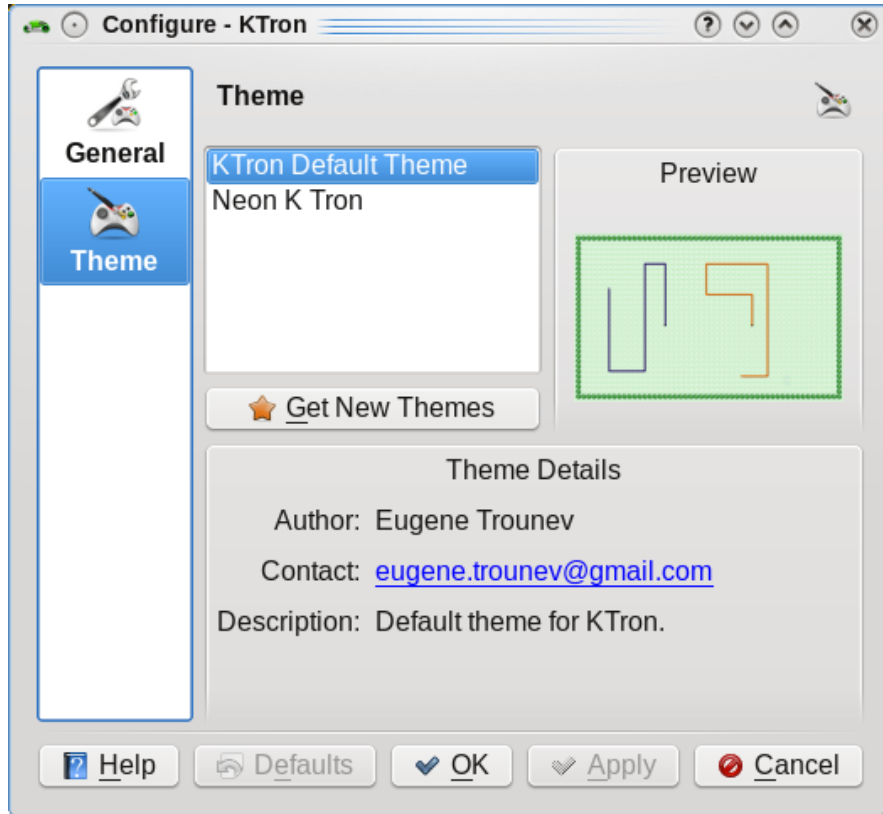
Configure - KTron

General

Theme

Theme

KTron Default Theme
Neon K Tron

Preview

Get New Themes

Theme Details

Author: Eugene Trounev

Contact: eugene.trounev@gmail.com

Description: Default theme for KTron.

Help

Defaults

OK

Apply

Cancel